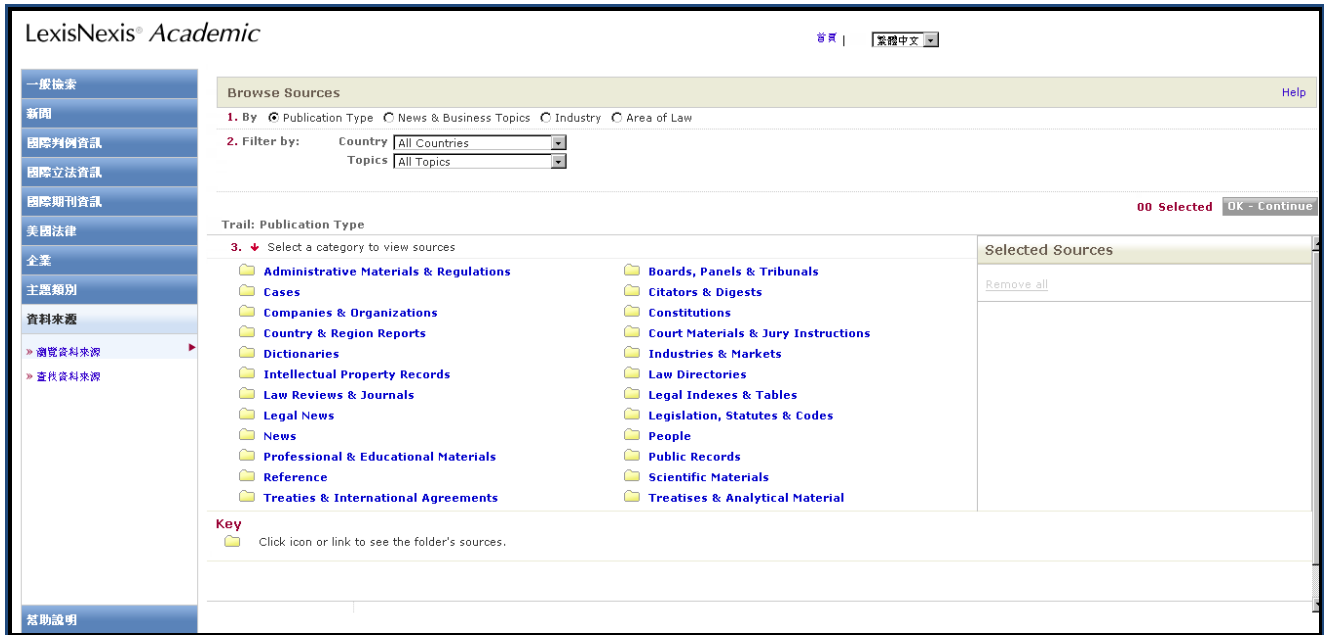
LexisNexis® Academic

首頁 | 繁體中文

一般檢索
新聞
國際判例資訊
國際立法資訊
國際期刊資訊
美國法律
企業
主題類別
資料來源
» 瀏覽資料來源
» 查找資料來源
幫助說明

Browse Sources
Help

1. By Publication Type News & Business Topics Industry Area of Law

2. Filter by: Country All Countries
Topics All Topics

00 Selected OK - Continue

Trail: Publication Type

3. Select a category to view sources

Administrative Materials & Regulations
Cases
Companies & Organizations
Country & Region Reports
Dictionaries
Intellectual Property Records
Law Reviews & Journals
Legal News
News
Professional & Educational Materials
Reference
Treaties & International Agreements

Boards, Panels & Tribunals
Citators & Digests
Constitutions
Court Materials & Jury Instructions
Industries & Markets
Law Directories
Legal Indexes & Tables
Legislation, Statutes & Codes
People
Public Records
Scientific Materials
Treatises & Analytical Material

Selected Sources
Remove all

Key
Click icon or link to see the folder's sources.